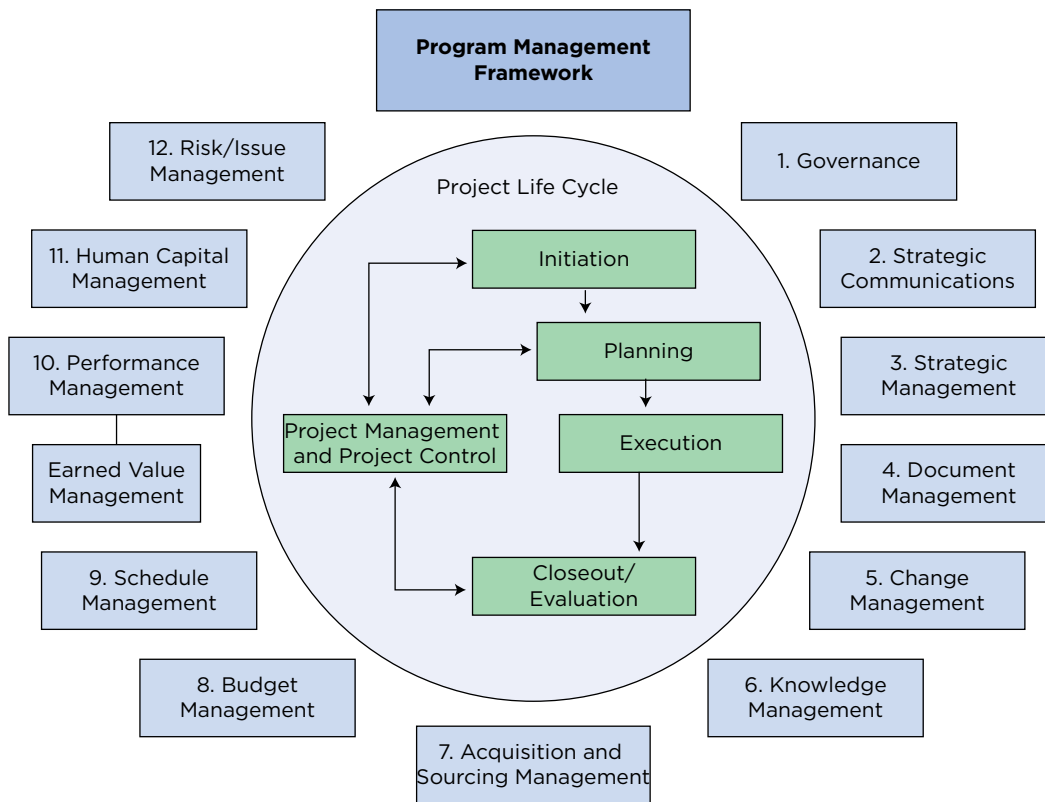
Program Management Framework

12. Risk/Issue Management

1. Governance

Project Life Cycle

11. Human Capital Management

Initiation

2. Strategic Communications

Planning

10. Performance Management

3. Strategic Management

Project Management and Project Control

Execution

Earned Value Management

4. Document Management

9. Schedule Management

Closeout/ Evaluation

5. Change Management

8. Budget Management

6. Knowledge Management

7. Acquisition and Sourcing Management